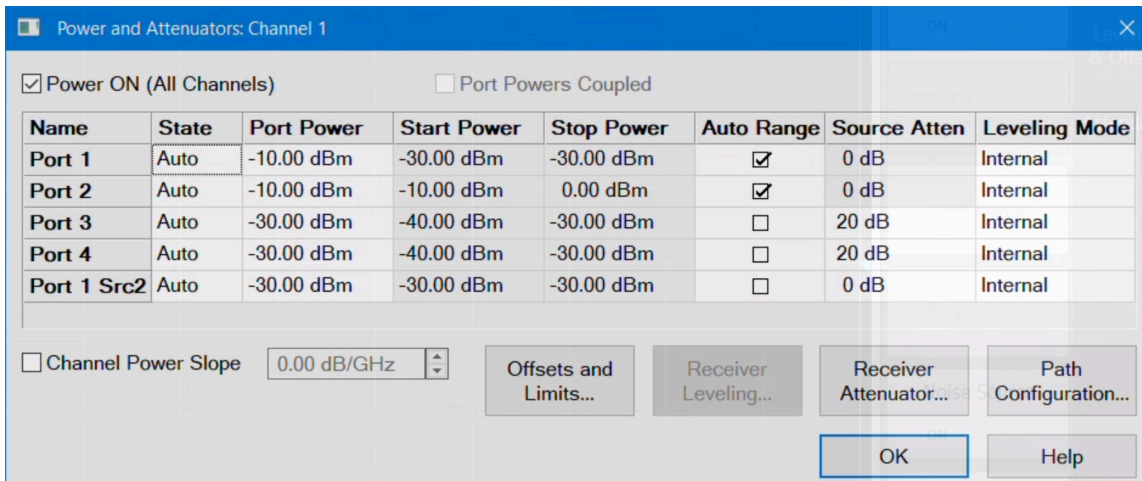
Power and Attenuators: Channel 1

☑ Power ON (All Channels)

☐ Port Powers Coupled

| Name | State | Port Power | Start Power | Stop Power | Auto Range | Source Atten | Leveling Mode |
|---|---|---|---|---|---|---|---|
| Port 1 | Auto | -10.00 dBm | -30.00 dBm | -30.00 dBm | ☑ | 0 dB | Internal |
| Port 2 | Auto | -10.00 dBm | -10.00 dBm | 0.00 dBm | ☑ | 0 dB | Internal |
| Port 3 | Auto | -30.00 dBm | -40.00 dBm | -30.00 dBm | ☐ | 20 dB | Internal |
| Port 4 | Auto | -30.00 dBm | -40.00 dBm | -30.00 dBm | ☐ | 20 dB | Internal |
| Port 1 Src2 | Auto | -30.00 dBm | -30.00 dBm | -30.00 dBm | ☐ | 0 dB | Internal |

☐ Channel Power Slope 0.00 dB/GHz

Offsets and Limits...

Receiver Leveling...

Receiver Attenuator...

Path Configuration...

OK

Help